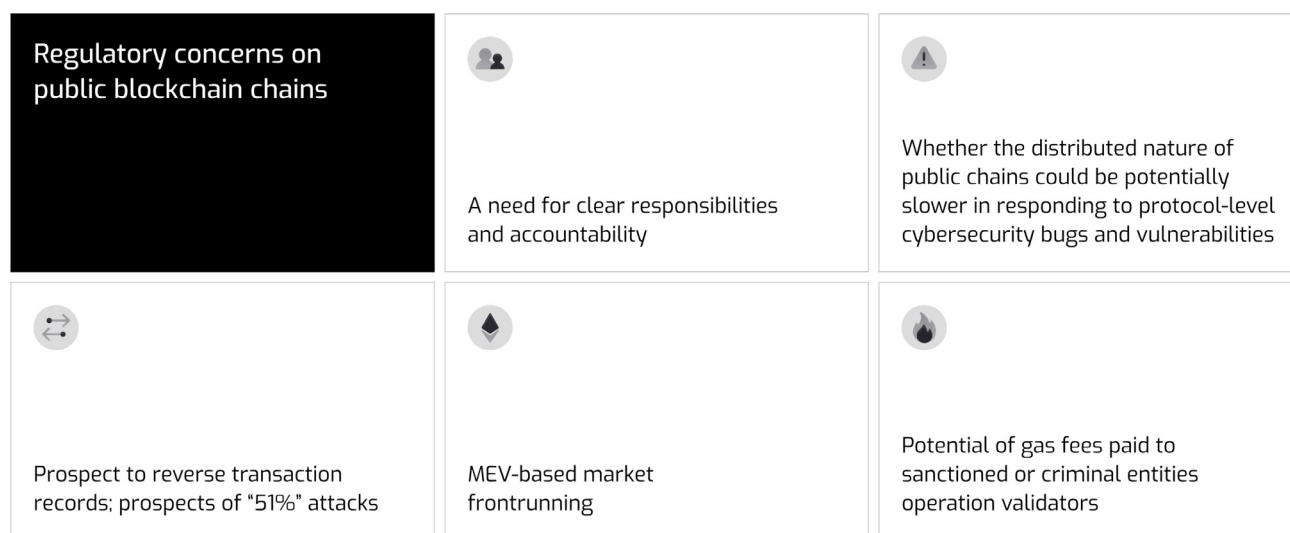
Regulatory concerns on public blockchain chains

A need for clear responsibilities and accountability

Whether the distributed nature of public chains could be potentially slower in responding to protocol-level cybersecurity bugs and vulnerabilities

Prospect to reverse transaction records; prospects of "51%" attacks

MEV-based market frontrunning

Potential of gas fees paid to sanctioned or criminal entities operation validators